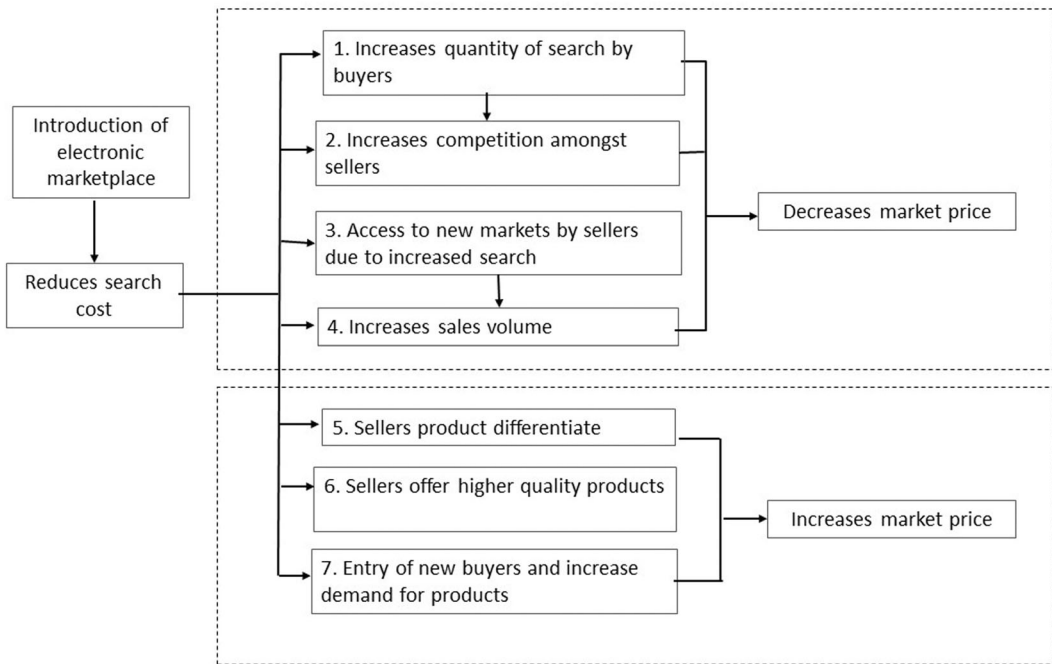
Introduction of electronic marketplace

Reduces search cost

1. Increases quantity of search by buyers

2. Increases competition amongst sellers

3. Access to new markets by sellers due to increased search

4. Increases sales volume

Decreases market price

5. Sellers product differentiate

6. Sellers offer higher quality products

7. Entry of new buyers and increase demand for products

Increases market price